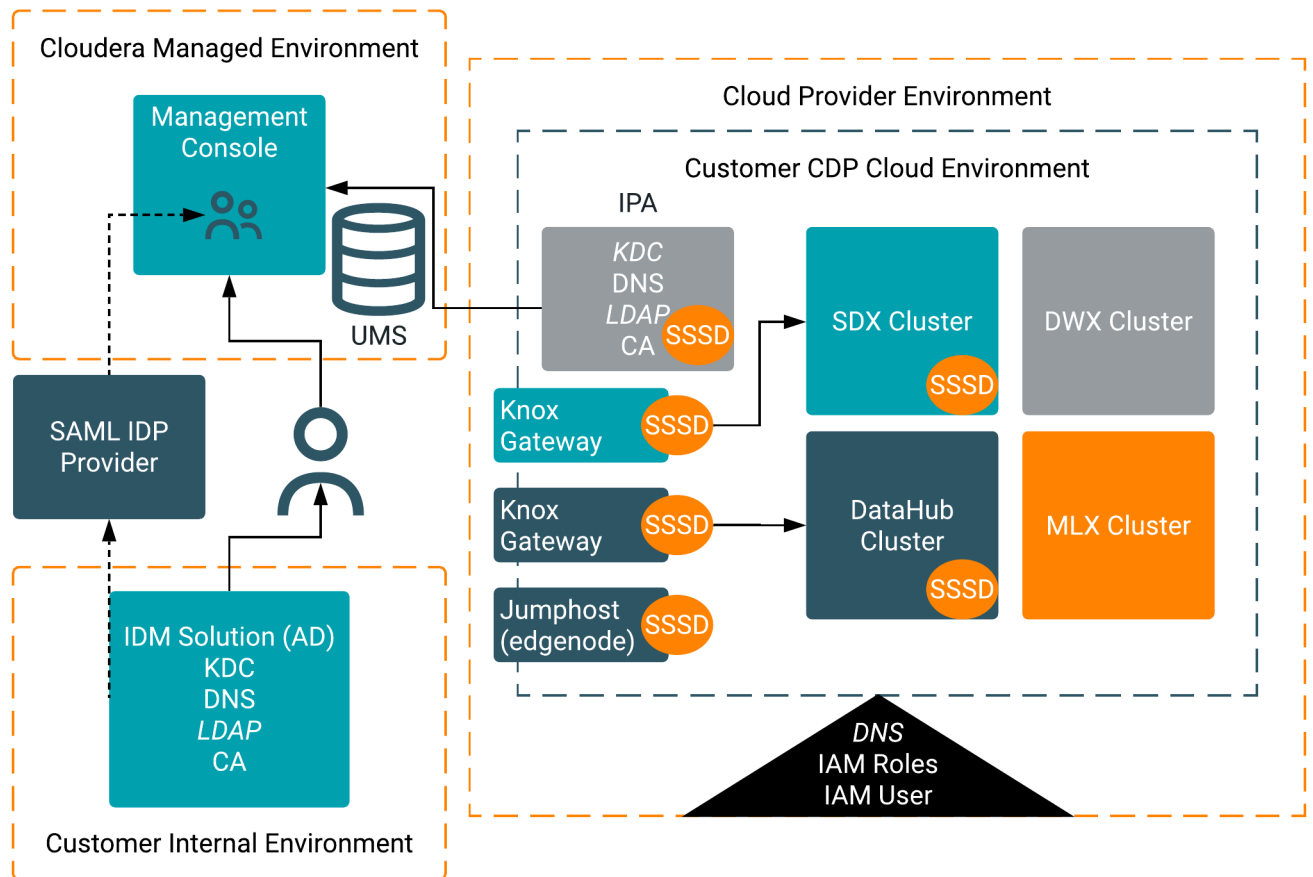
Cloudera Managed Environment

Management Console

UMS

SAML IDP Provider

Customer Internal Environment

IDM Solution (AD)
KDC
DNS
LDAP
CA

Cloud Provider Environment

Customer CDP Cloud Environment

IPA

KDC
DNS
LDAP
CA
SSSD

SDX Cluster
SSSD

DWX Cluster

Knox Gateway
SSSD

Knox Gateway
SSSD

DataHub Cluster
SSSD

MLX Cluster

Jumphost (edgenode)
SSSD

DNS
IAM Roles
IAM User